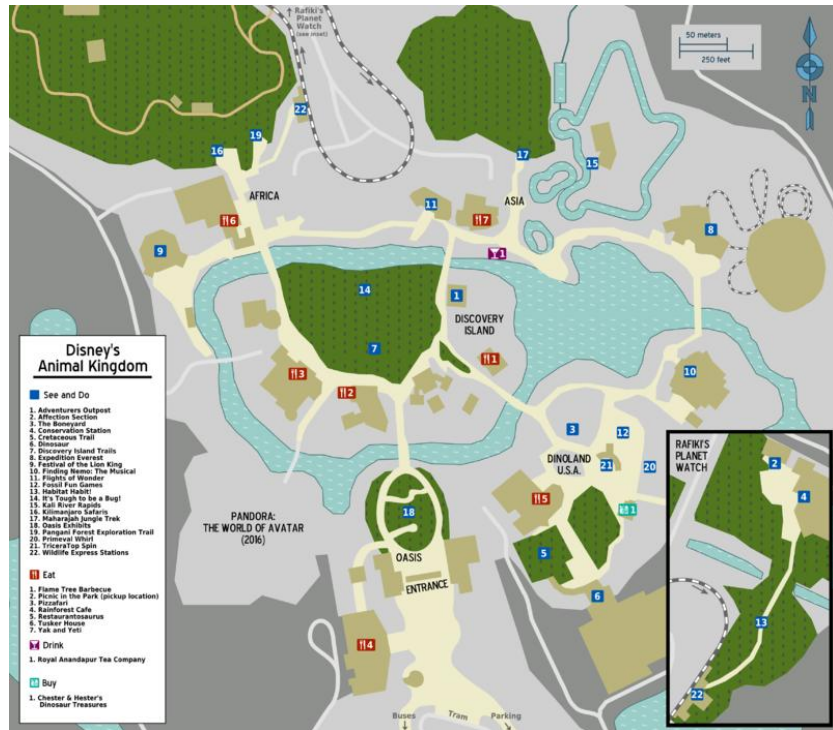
Rafiki's Planet Watch (see inset)

50 meters
250 feet

N

AFRICA

ASIA

DISCOVERY ISLAND

DINOLAND U.S.A.

PANDORA: THE WORLD OF AVATAR (2016)

OASIS

ENTRANCE

RAFIKI'S PLANET WATCH

Buses Tram Parking

22 19 16 6 9 11 7 17 15 8 14 1 7 1 3 2 10 3 12 21 20 5 1 18 5 4 6 2 4 13 22

Disney's Animal Kingdom

See and Do

1. Adventurers Outpost
2. Affection Section
3. The Boneyard
4. Conservation Station
5. Cretaceous Trail
6. Dinosaur
7. Discovery Island Trails
8. Expedition Everest
9. Festival of the Lion King
10. Finding Nemo: The Musical
11. Flights of Wonder
12. Fossil Fun Games
13. Habitat Habit!
14. It's Tough to be a Bug!
15. Kali River Rapids
16. Kilimanjaro Safaris
17. Maharajah Jungle Trek
18. Oasis Exhibits
19. Pangani Forest Exploration Trail
20. Primeval Whirl
21. TriceraTop Spin
22. Wildlife Express Stations

Eat

1. Flame Tree Barbecue
2. Picnic in the Park (pickup location)
3. Pizzafari
4. Rainforest Cafe
5. Restaurantosaurus
6. Tusker House
7. Yak and Yeti

Drink

1. Royal Anandapur Tea Company

Buy

1. Chester & Hester's Dinosaur Treasures